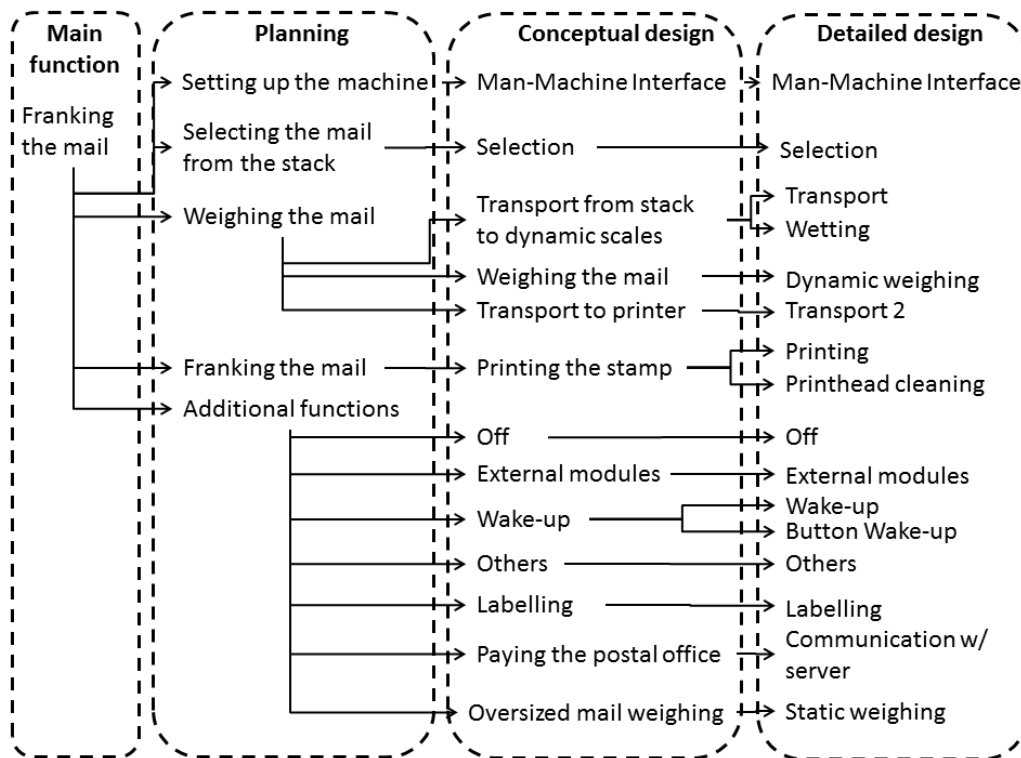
Main function

Franking the mail

Planning

Setting up the machine

Selecting the mail from the stack

Weighing the mail

Franking the mail

Additional functions

Conceptual design

Man-Machine Interface

Selection

Transport from stack to dynamic scales

Weighing the mail

Transport to printer

Printing the stamp

Off

External modules

Wake-up

Others

Labelling

Paying the postal office

Oversized mail weighing

Detailed design

Man-Machine Interface

Selection

Transport

Wetting

Dynamic weighing

Transport 2

Printing

Printhead cleaning

Off

External modules

Wake-up

Button Wake-up

Others

Labelling

Communication w/ server

Static weighing